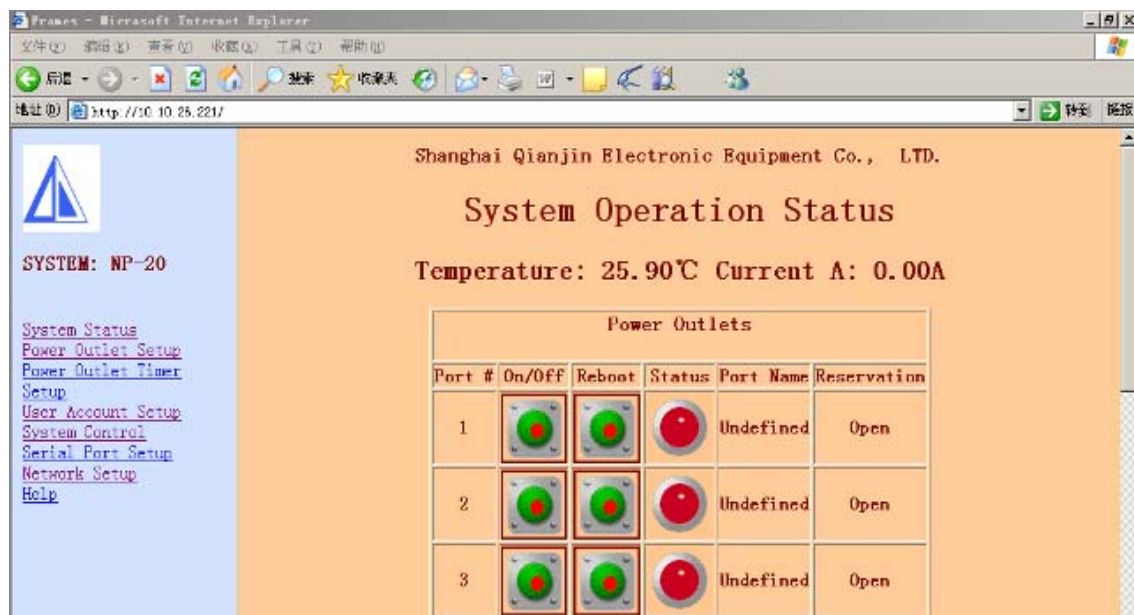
Frames - Microsoft Internet Explorer

文件(F) 编辑(E) 查看(V) 收藏(A) 工具(T) 帮助(H)

后退 搜索 收藏夹

地址(D) http://10.10.25.221/ 转到 链接

SYSTEM: NP-20

System Status
Power Outlet Setup
Power Outlet Timer Setup
User Account Setup
System Control
Serial Port Setup
Network Setup
Help

Shanghai Qianjin Electronic Equipment Co., LTD.

System Operation Status

Temperature: 25.90℃ Current A: 0.00A

| Power Outlets | | | | | |
|---|---|---|---|---|---|
| Port # | On/Off | Reboot | Status | Port Name | Reservation |
| 1 | | | | Undefined | Open |
| 2 | | | | Undefined | Open |
| 3 | | | | Undefined | Open |